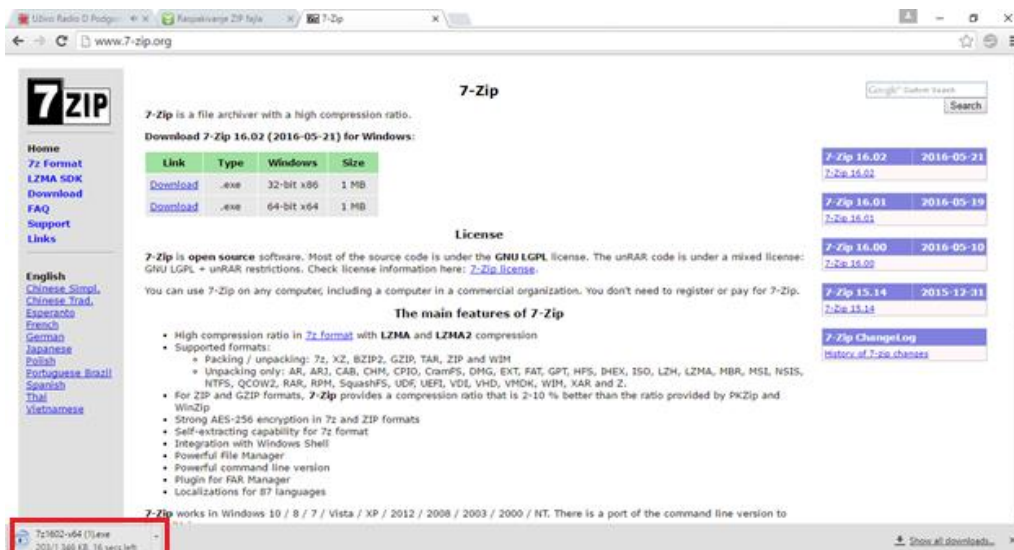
Uživo Radio D Podgo... × | Raspakivanje ZIP fajla × | 7-Zip ×

www.7-zip.org

7ZIP

Home
7z Format
LZMA SDK
Download
FAQ
Support
Links

English
Chinese Simpl.
Chinese Trad.
Esperanto
French
German
Japanese
Polish
Portuguese Brazil
Spanish
Thai
Vietnamese

7-Zip

7-Zip is a file archiver with a high compression ratio.

Download 7-Zip 16.02 (2016-05-21) for Windows:

| Link | Type | Windows | Size |
|---|---|---|---|
| Download | .exe | 32-bit x86 | 1 MB |
| Download | .exe | 64-bit x64 | 1 MB |

License

7-Zip is open source software. Most of the source code is under the GNU LGPL license. The unRAR code is under a mixed license: GNU LGPL + unRAR restrictions. Check license information here: 7-Zip license.

You can use 7-Zip on any computer, including a computer in a commercial organization. You don't need to register or pay for 7-Zip.

The main features of 7-Zip

- High compression ratio in 7z format with LZMA and LZMA2 compression
- Supported formats:
  - Packing / unpacking: 7z, XZ, BZIP2, GZIP, TAR, ZIP and WIM
  - Unpacking only: AR, ARJ, CAB, CHM, CPIO, CramFS, DMG, EXT, FAT, GPT, HFS, IHEX, ISO, LZH, LZMA, MBR, MSI, NSIS, NTFS, QCOW2, RAR, RPM, SquashFS, UDF, UEFI, VDI, VHD, VMDK, WIM, XAR and Z.
- For ZIP and GZIP formats, 7-Zip provides a compression ratio that is 2-10 % better than the ratio provided by PKZip and WinZip
- Strong AES-256 encryption in 7z and ZIP formats
- Self-extracting capability for 7z format
- Integration with Windows Shell
- Powerful File Manager
- Powerful command line version
- Plugin for FAR Manager
- Localizations for 87 languages

7-Zip works in Windows 10 / 8 / 7 / Vista / XP / 2012 / 2008 / 2003 / 2000 / NT. There is a port of the command line version to

Google™ Custom Search
Search

7-Zip 16.02 2016-05-21
7-Zip 16.02

7-Zip 16.01 2016-05-19
7-Zip 16.01

7-Zip 16.00 2016-05-10
7-Zip 16.00

7-Zip 15.14 2015-12-31
7-Zip 15.14

7-Zip ChangeLog
History of 7-zip changes

7z1602-x64 (1).exe
203/1 360 KB, 16 secs left

Show all downloads...